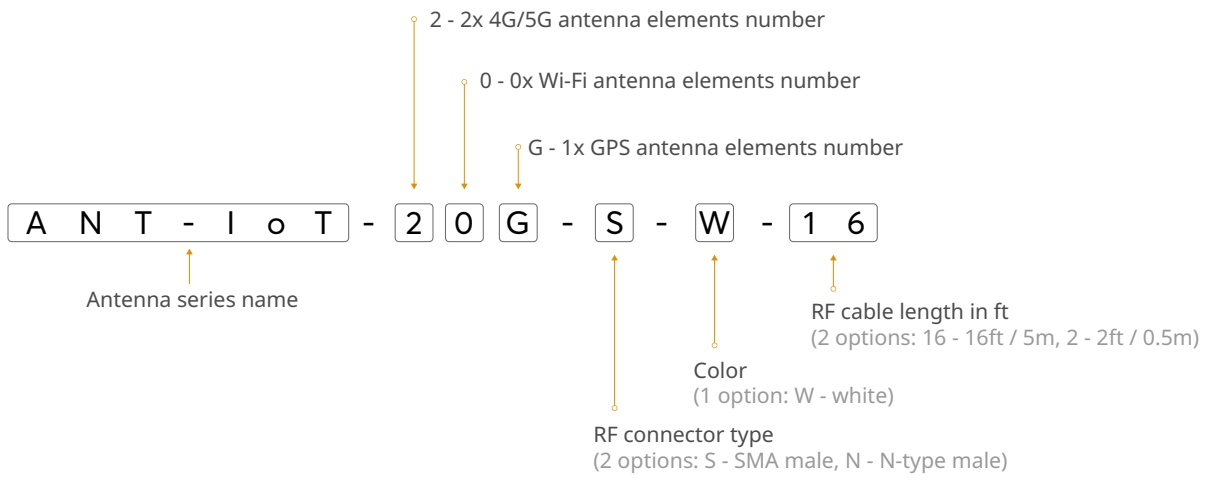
2 - 2x 4G/5G antenna elements number

0 - 0x Wi-Fi antenna elements number

G - 1x GPS antenna elements number

ANT-IoT - 2 0 G - S - W - 1 6

Antenna series name

RF cable length in ft
(2 options: 16 - 16ft / 5m, 2 - 2ft / 0.5m)

Color
(1 option: W - white)

RF connector type
(2 options: S - SMA male, N - N-type male)